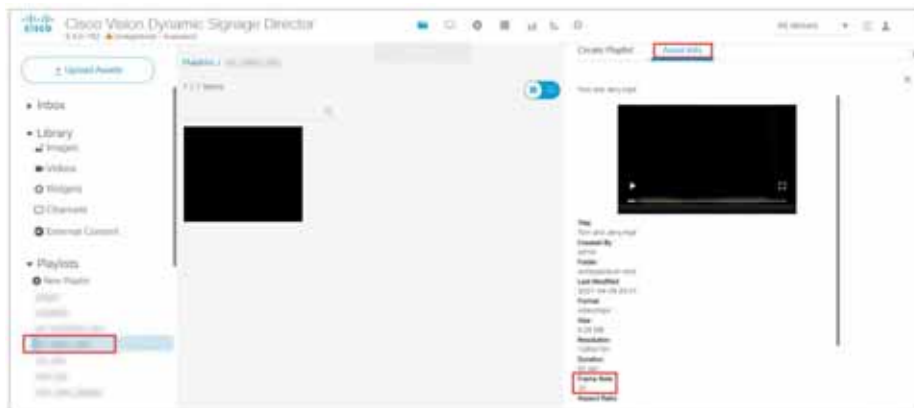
Cisco Vision Dynamic Signage Director

Upload Assets

Inbox

Library
Images
Videos
Widgets
Channels
External Content

Playlists
New Playlist
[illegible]

Playlists / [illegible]

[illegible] Items

Create Playlist
Asset Info

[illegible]

Title
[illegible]
Created By
admin
Folder
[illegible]
Last Modified
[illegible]
Format
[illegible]
Size
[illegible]
Resolution
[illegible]
Duration
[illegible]
Frame Rate
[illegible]
Aspect Ratio

All Venues